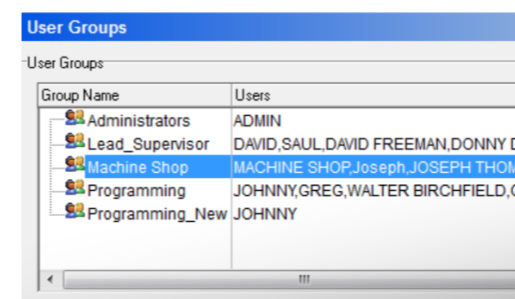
User Groups

User Groups

| Group Name | Users |
|---|---|
| Administrators | ADMIN |
| Lead_Supervisor | DAVID,SAUL,DAVID FREEMAN,DONNY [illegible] |
| Machine Shop | MACHINE SHOP,Joseph,JOSEPH THOM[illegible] |
| Programming | JOHNNY,GREG,WALTER BIRCHFIELD,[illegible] |
| Programming_New | JOHNNY |